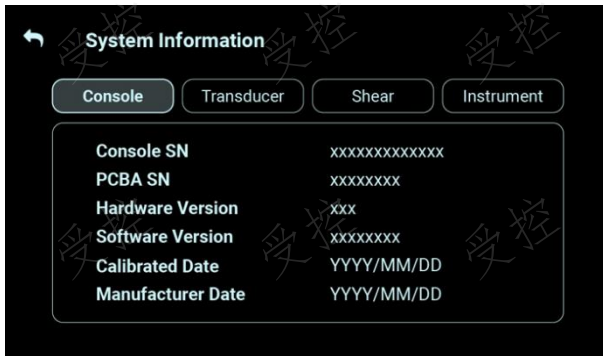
System Information

Console Transducer Shear Instrument

| | |
|---|---|
| Console SN | xxxxxxxxxxxxx |
| PCBA SN | xxxxxxxx |
| Hardware Version | xxx |
| Software Version | xxxxxxxx |
| Calibrated Date | YYYY/MM/DD |
| Manufacturer Date | YYYY/MM/DD |

受控 受控 受控 受控 受控 受控